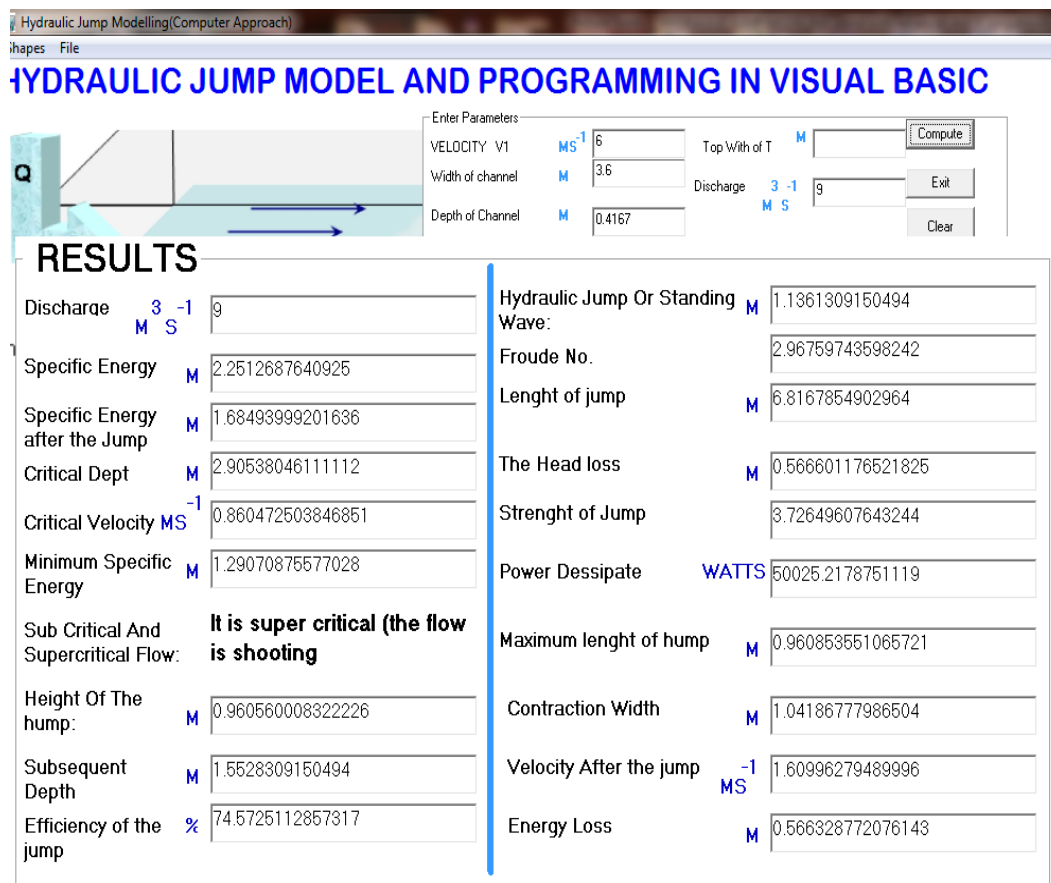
Hydraulic Jump Modelling(Computer Approach)

hapes File

HYDRAULIC JUMP MODEL AND PROGRAMMING IN VISUAL BASIC

Q

Enter Parameters

VELOCITY V1 $MS^{-1}$ 6

Width of channel M 3.6

Depth of Channel M 0.4167

Top With of T M

Discharge $M^3 S^{-1}$ 9

Compute

Exit

Clear

RESULTS

| | |
|---|---|
| Discharge $M^3 S^{-1}$ | 9 |
| Specific Energy M | 2.2512687640925 |
| Specific Energy after the Jump M | 1.68493999201636 |
| Critical Dept M | 2.90538046111112 |
| Critical Velocity $MS^{-1}$ | 0.860472503846851 |
| Minimum Specific Energy M | 1.29070875577028 |
| Sub Critical And Supercritical Flow: | It is super critical (the flow is shooting |
| Height Of The hump: M | 0.960560008322226 |
| Subsequent Depth M | 1.5528309150494 |
| Efficiency of the jump % | 74.5725112857317 |

| | |
|---|---|
| Hydraulic Jump Or Standing Wave: M | 1.1361309150494 |
| Froude No. | 2.96759743598242 |
| Lenght of jump M | 6.8167854902964 |
| The Head loss M | 0.566601176521825 |
| Strenght of Jump | 3.72649607643244 |
| Power Dessipate WATTS | 50025.2178751119 |
| Maximum lenght of hump M | 0.960853551065721 |
| Contraction Width M | 1.04186777986504 |
| Velocity After the jump $MS^{-1}$ | 1.60996279489996 |
| Energy Loss M | 0.566328772076143 |